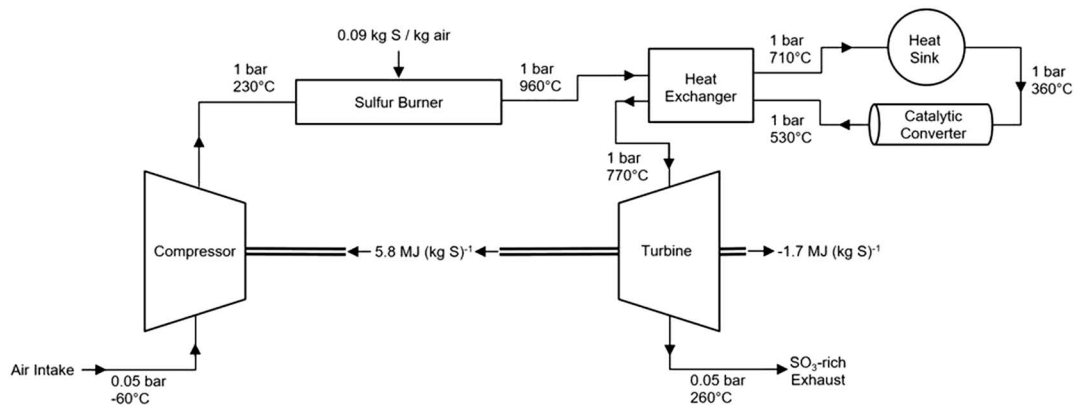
0.09 kg S / kg air

1 bar
230°C

Sulfur Burner

1 bar
960°C

Heat Exchanger

1 bar
710°C

Heat Sink

1 bar
360°C

1 bar
530°C

Catalytic Converter

1 bar
770°C

Compressor

5.8 MJ (kg S)$^{-1}$

Turbine

-1.7 MJ (kg S)$^{-1}$

Air Intake

0.05 bar
-60°C

$SO_3$-rich Exhaust

0.05 bar
260°C